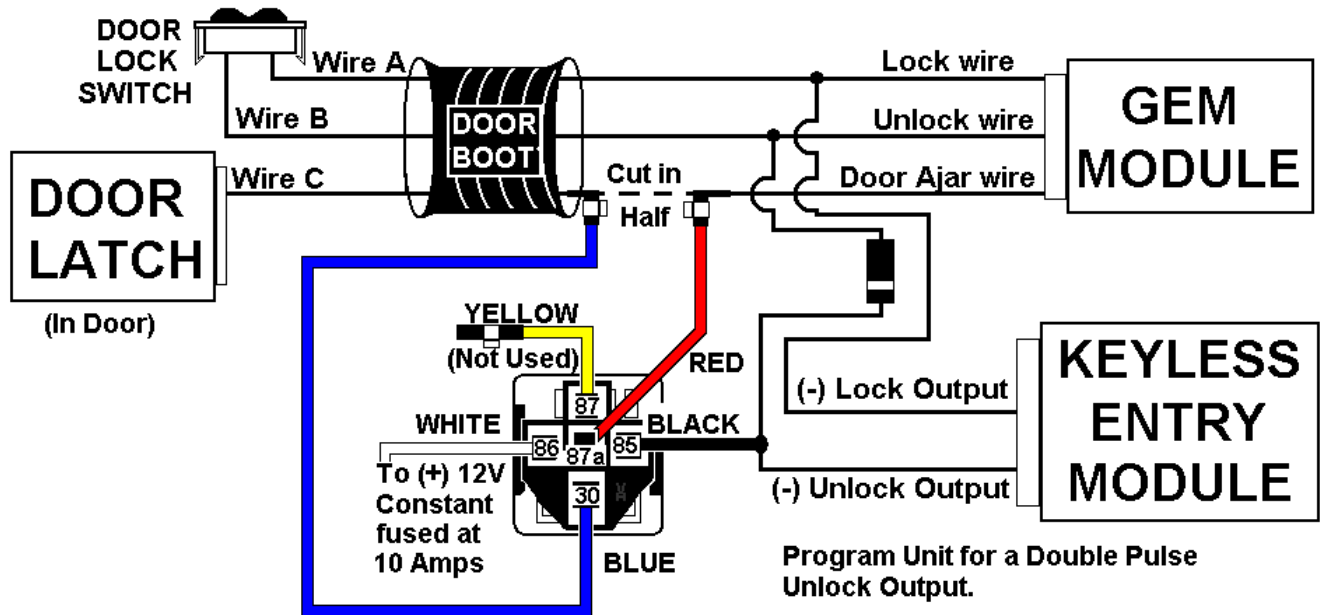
DOOR LOCK SWITCH

Wire A

Wire B

Wire C

DOOR BOOT

Lock wire

Unlock wire

Door Ajar wire

GEM MODULE

DOOR LATCH

(In Door)

Cut in Half

YELLOW

(Not Used)

RED

WHITE

87

86

87a

85

30

BLACK

To (+) 12V Constant fused at 10 Amps

BLUE

(-) Lock Output

(-) Unlock Output

KEYLESS ENTRY MODULE

Program Unit for a Double Pulse Unlock Output.